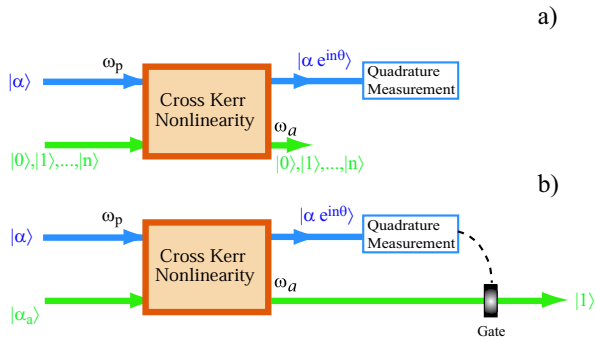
a)

$|\alpha\rangle$

$\omega_p$

Cross Kerr Nonlinearity

$|\alpha\, e^{in\theta}\rangle$

Quadrature Measurement

$\omega_a$

$|0\rangle,|1\rangle,...,|n\rangle$

$|0\rangle,|1\rangle,...,|n\rangle$

b)

$|\alpha\rangle$

$\omega_p$

Cross Kerr Nonlinearity

$|\alpha\, e^{in\theta}\rangle$

Quadrature Measurement

$\omega_a$

$|\alpha_a\rangle$

$|1\rangle$

Gate